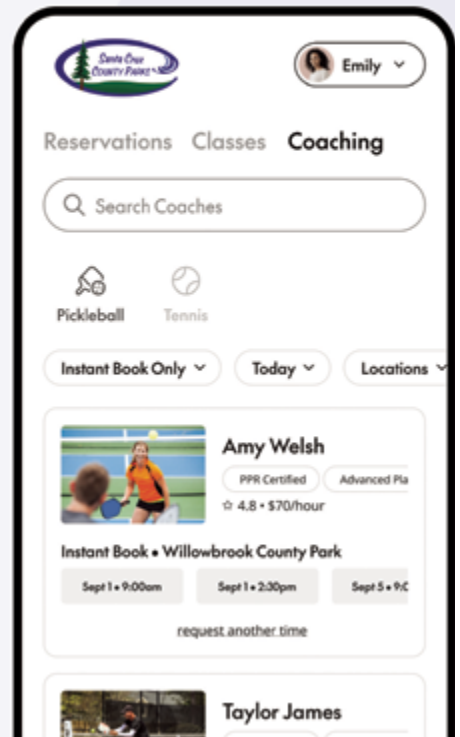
Santa Cruz County Parks

Emily

Reservations Classes Coaching

Search Coaches

Pickleball Tennis

Instant Book Only Today Locations

Amy Welsh

PPR Certified Advanced Pla

☆ 4.8 • $70/hour

Instant Book • Willowbrook County Park

Sept 1 • 9:00am Sept 1 • 2:30pm Sept 5 • 9:0

request another time

Taylor James